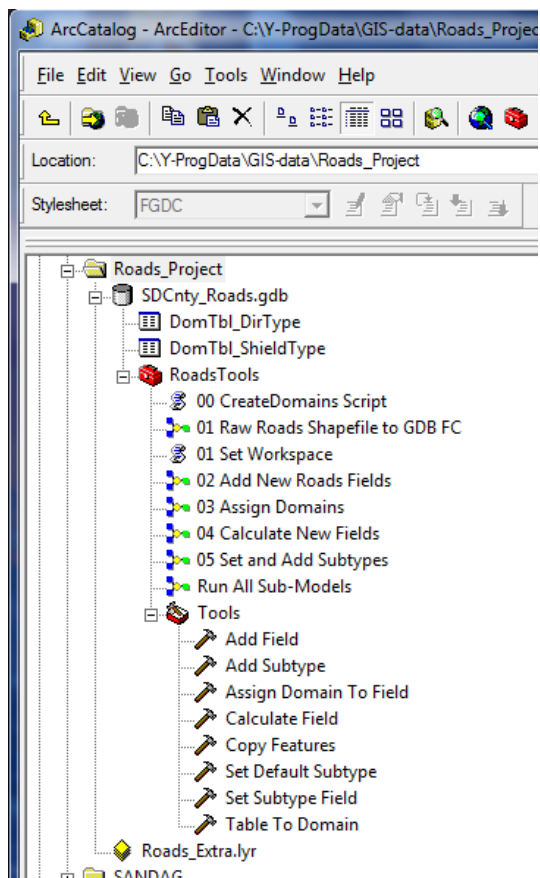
ArcCatalog - ArcEditor - C:\Y-ProgData\GIS-data\Roads_Projec

File Edit View Go Tools Window Help

Location: C:\Y-ProgData\GIS-data\Roads_Project

Stylesheet: FGDC

Roads_Project
SDCnty_Roads.gdb
DomTbl_DirType
DomTbl_ShieldType
RoadsTools
00 CreateDomains Script
01 Raw Roads Shapefile to GDB FC
01 Set Workspace
02 Add New Roads Fields
03 Assign Domains
04 Calculate New Fields
05 Set and Add Subtypes
Run All Sub-Models
Tools
Add Field
Add Subtype
Assign Domain To Field
Calculate Field
Copy Features
Set Default Subtype
Set Subtype Field
Table To Domain
Roads_Extra.lyr
SANDAG